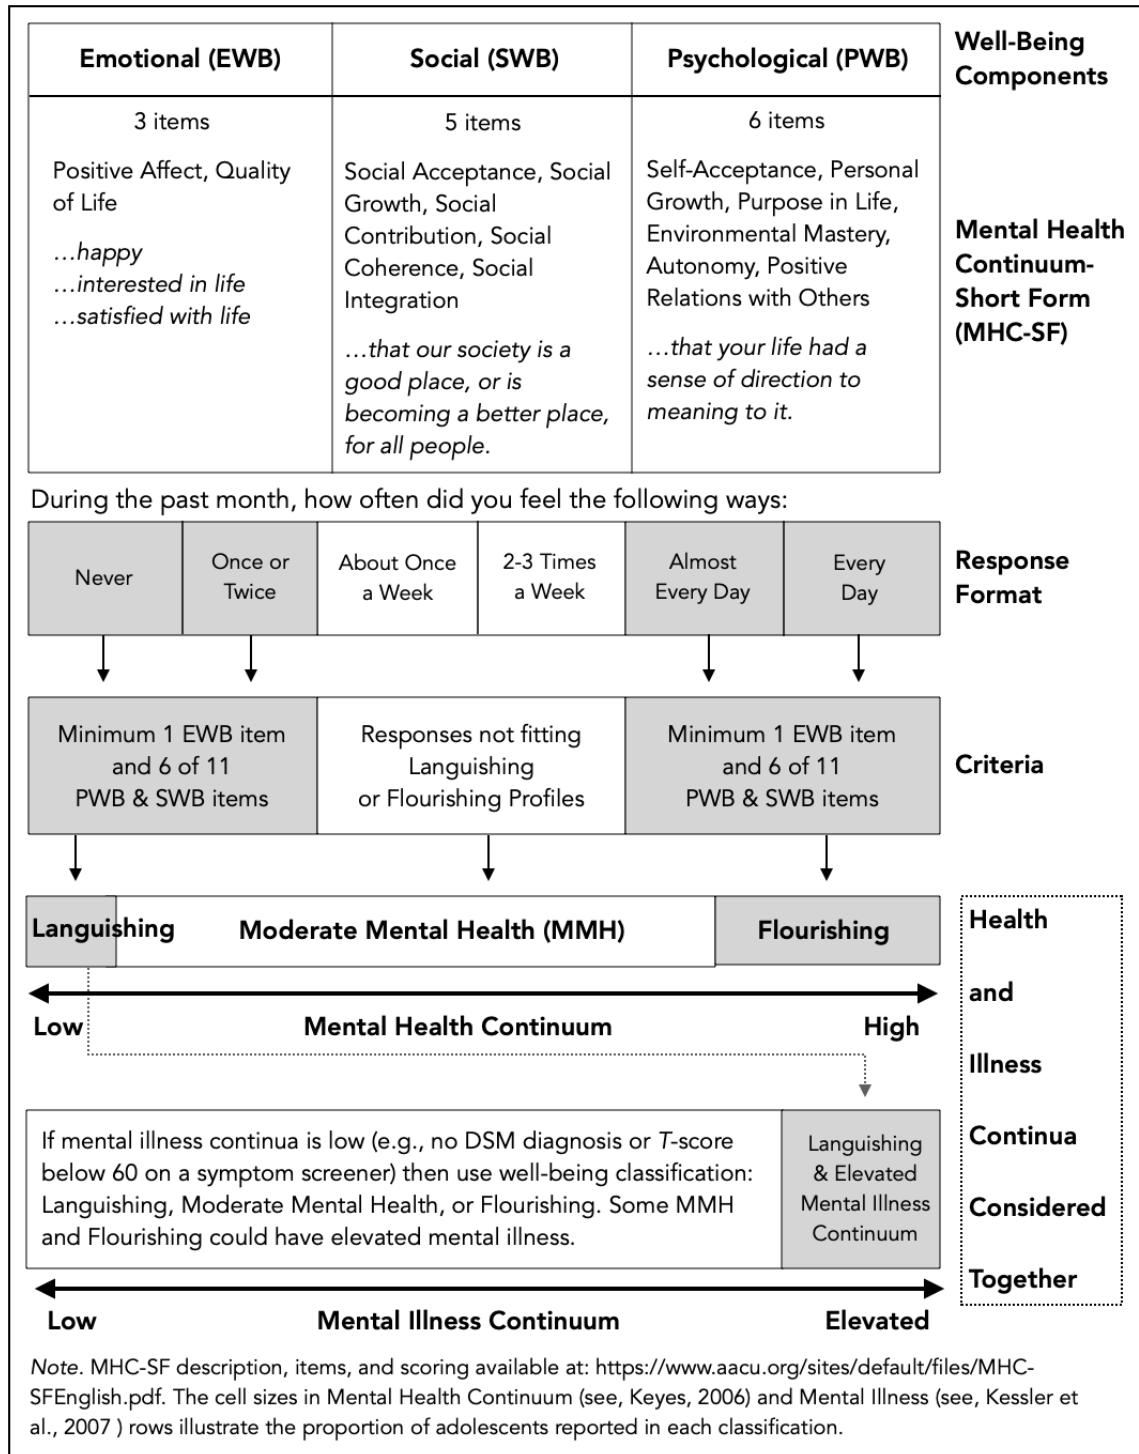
| Emotional (EWB) | Social (SWB) | Psychological (PWB) |
|---|---|---|
| 3 items<br>Positive Affect, Quality of Life<br>*…happy*<br>*…interested in life*<br>*…satisfied with life* | 5 items<br>Social Acceptance, Social Growth, Social Contribution, Social Coherence, Social Integration<br>*…that our society is a good place, or is becoming a better place, for all people.* | 6 items<br>Self-Acceptance, Personal Growth, Purpose in Life, Environmental Mastery, Autonomy, Positive Relations with Others<br>*…that your life had a sense of direction to meaning to it.* |

Well-Being Components

Mental Health Continuum-Short Form (MHC-SF)

During the past month, how often did you feel the following ways:

| Never | Once or Twice | About Once a Week | 2-3 Times a Week | Almost Every Day | Every Day |
|---|---|---|---|---|---|

Response Format

| Minimum 1 EWB item and 6 of 11 PWB & SWB items | Responses not fitting Languishing or Flourishing Profiles | Minimum 1 EWB item and 6 of 11 PWB & SWB items |
|---|---|---|

Criteria

Languishing Moderate Mental Health (MMH) Flourishing

Low Mental Health Continuum High

If mental illness continua is low (e.g., no DSM diagnosis or *T*-score below 60 on a symptom screener) then use well-being classification: Languishing, Moderate Mental Health, or Flourishing. Some MMH and Flourishing could have elevated mental illness.

Languishing & Elevated Mental Illness Continuum

Low Mental Illness Continuum Elevated

Health and Illness Continua Considered Together

*Note*. MHC-SF description, items, and scoring available at: https://www.aacu.org/sites/default/files/MHC-SFEnglish.pdf. The cell sizes in Mental Health Continuum (see, Keyes, 2006) and Mental Illness (see, Kessler et al., 2007 ) rows illustrate the proportion of adolescents reported in each classification.